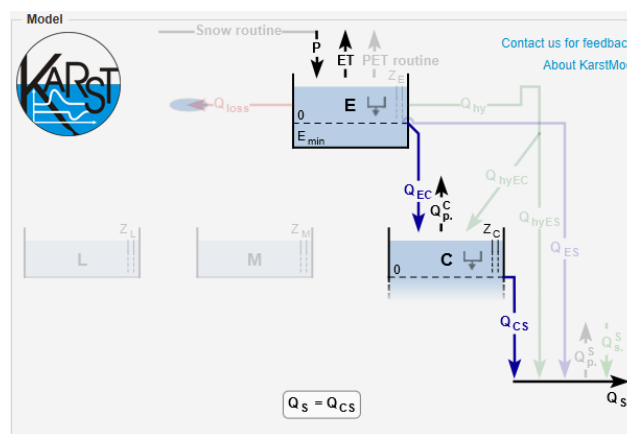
Model

Snow routine

P

ET

PET routine

Contact us for feedbac

About KarstMo

KARST

$Q_{loss}$

$Z_E$

0

E

$E_{min}$

$Q_{hy}$

$Q_{EC}$

$Q^{C}_{p.}$

$Q_{hyEC}$

$Q_{hyES}$

$Q_{ES}$

$Z_L$

L

$Z_M$

M

$Z_C$

0

C

$Q_{CS}$

$Q^{S}_{p.}$

$Q^{S}_{s.}$

$Q_S$

$Q_S = Q_{CS}$